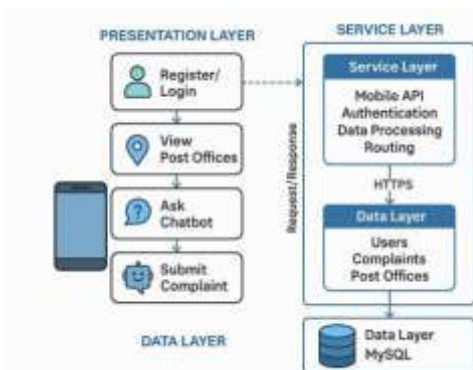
PRESENTATION LAYER

Register/ Login

View Post Offices

Ask Chatbot

Submit Complaint

DATA LAYER

SERVICE LAYER

Request/Response

Service Layer

Mobile API
Authentication
Data Processing
Routing

HTTPS

Data Layer

Users
Complaints
Post Offices

Data Layer
MySQL